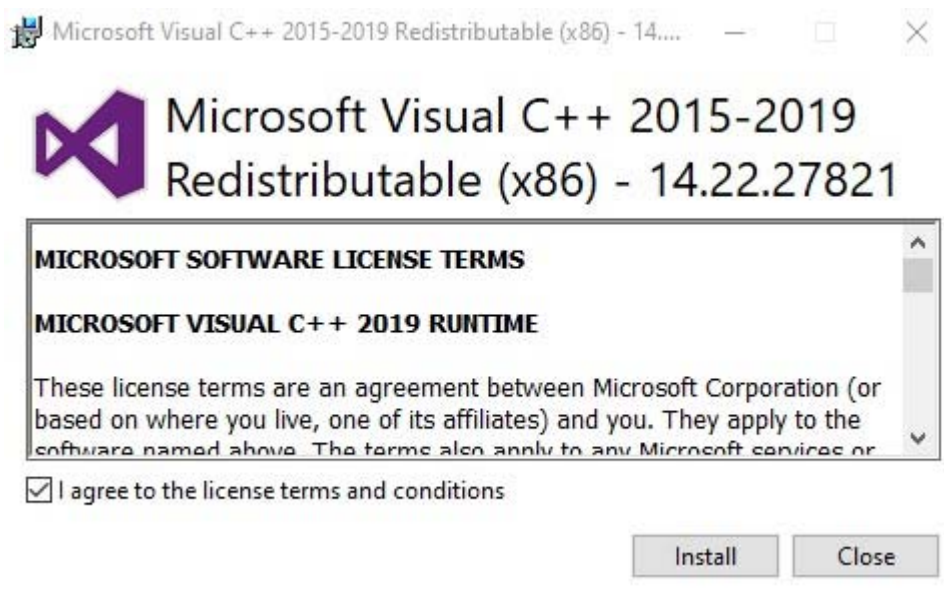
Microsoft Visual C++ 2015-2019 Redistributable (x86) - 14....

Microsoft Visual C++ 2015-2019 Redistributable (x86) - 14.22.27821

MICROSOFT SOFTWARE LICENSE TERMS

MICROSOFT VISUAL C++ 2019 RUNTIME

These license terms are an agreement between Microsoft Corporation (or based on where you live, one of its affiliates) and you. They apply to the software named above. The terms also apply to any Microsoft services or

I agree to the license terms and conditions

Install

Close